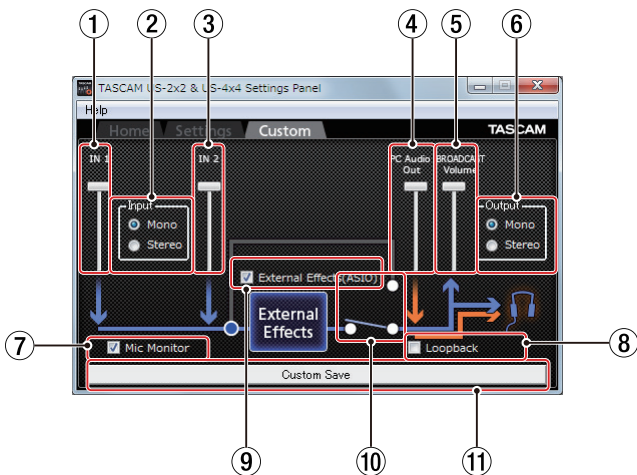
① ② ③ ④ ⑤ ⑥

TASCAM US-2x2 & US-4x4 Settings Panel

Help

Home Settings Custom

TASCAM

IN 1

IN 2

PC Audio Out

BROADCAST Volume

Input

Mono

Stereo

Output

Mono

Stereo

External Effects(ASIO)

External Effects

⑦ Mic Monitor

Loopback ⑧

Custom Save

⑨ ⑩ ⑪